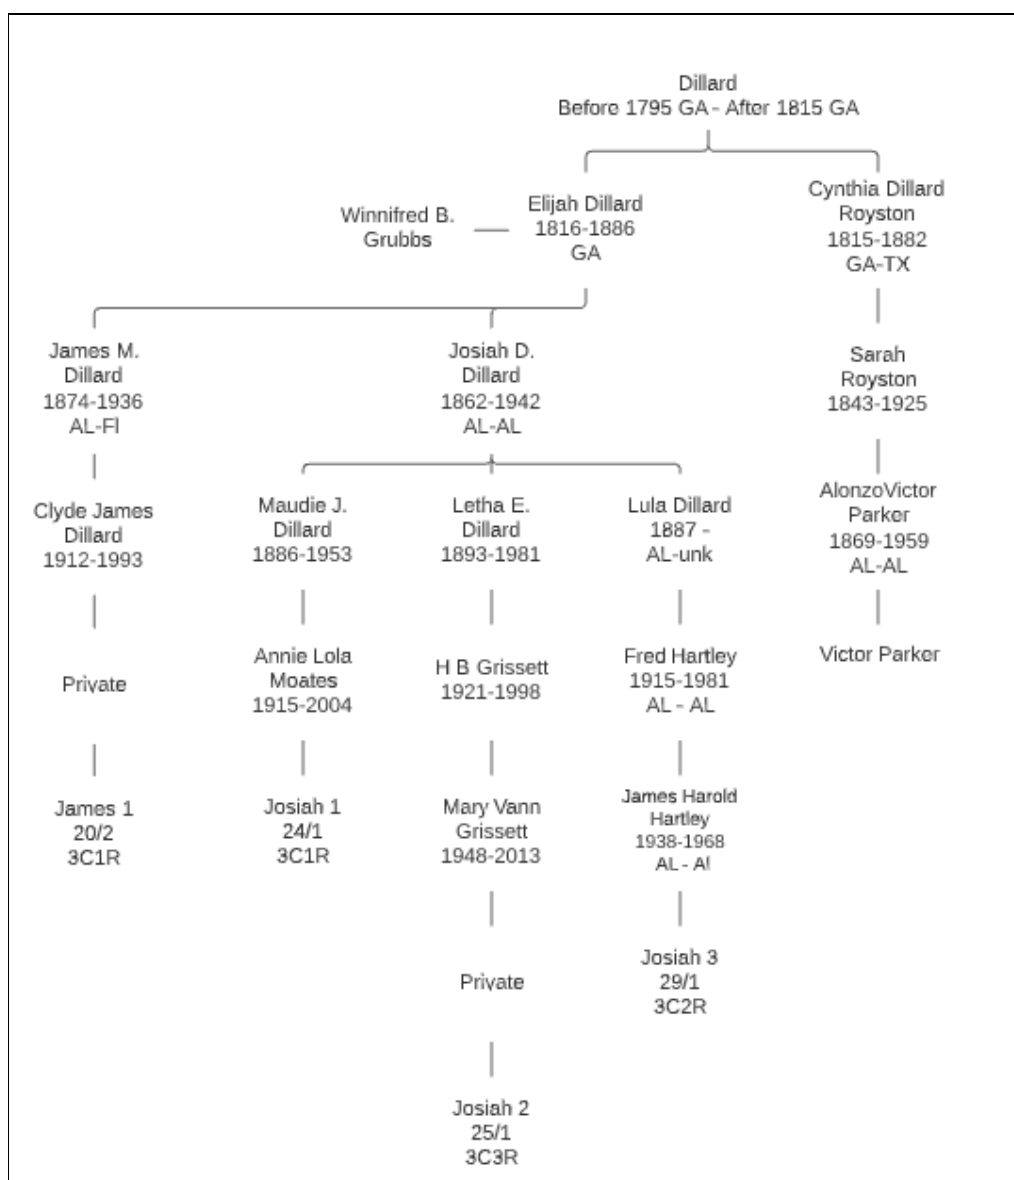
Dillard
Before 1795 GA - After 1815 GA

Winnifred B. Grubbs

Elijah Dillard
1816-1886
GA

Cynthia Dillard Royston
1815-1882
GA-TX

James M. Dillard
1874-1936
AL-Fl

Josiah D. Dillard
1862-1942
AL-AL

Sarah Royston
1843-1925

Clyde James Dillard
1912-1993

Maudie J. Dillard
1886-1953

Letha E. Dillard
1893-1981

Lula Dillard
1887 -
AL-unk

AlonzoVictor Parker
1869-1959
AL-AL

Private

Annie Lola Moates
1915-2004

H B Grissett
1921-1998

Fred Hartley
1915-1981
AL - AL

Victor Parker

James 1
20/2
3C1R

Josiah 1
24/1
3C1R

Mary Vann Grissett
1948-2013

James Harold Hartley
1938-1968
AL - Al

Private

Josiah 3
29/1
3C2R

Josiah 2
25/1
3C3R